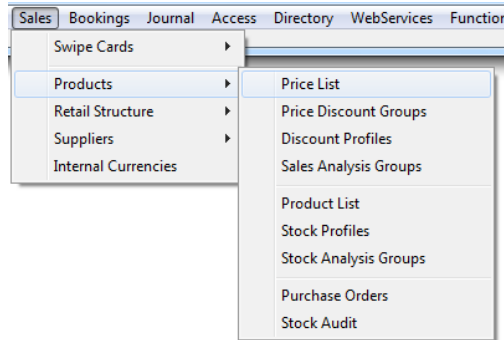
Sales Bookings Journal Access Directory WebServices Functio

Swipe Cards
Products
Retail Structure
Suppliers
Internal Currencies

Price List
Price Discount Groups
Discount Profiles
Sales Analysis Groups

Product List
Stock Profiles
Stock Analysis Groups

Purchase Orders
Stock Audit